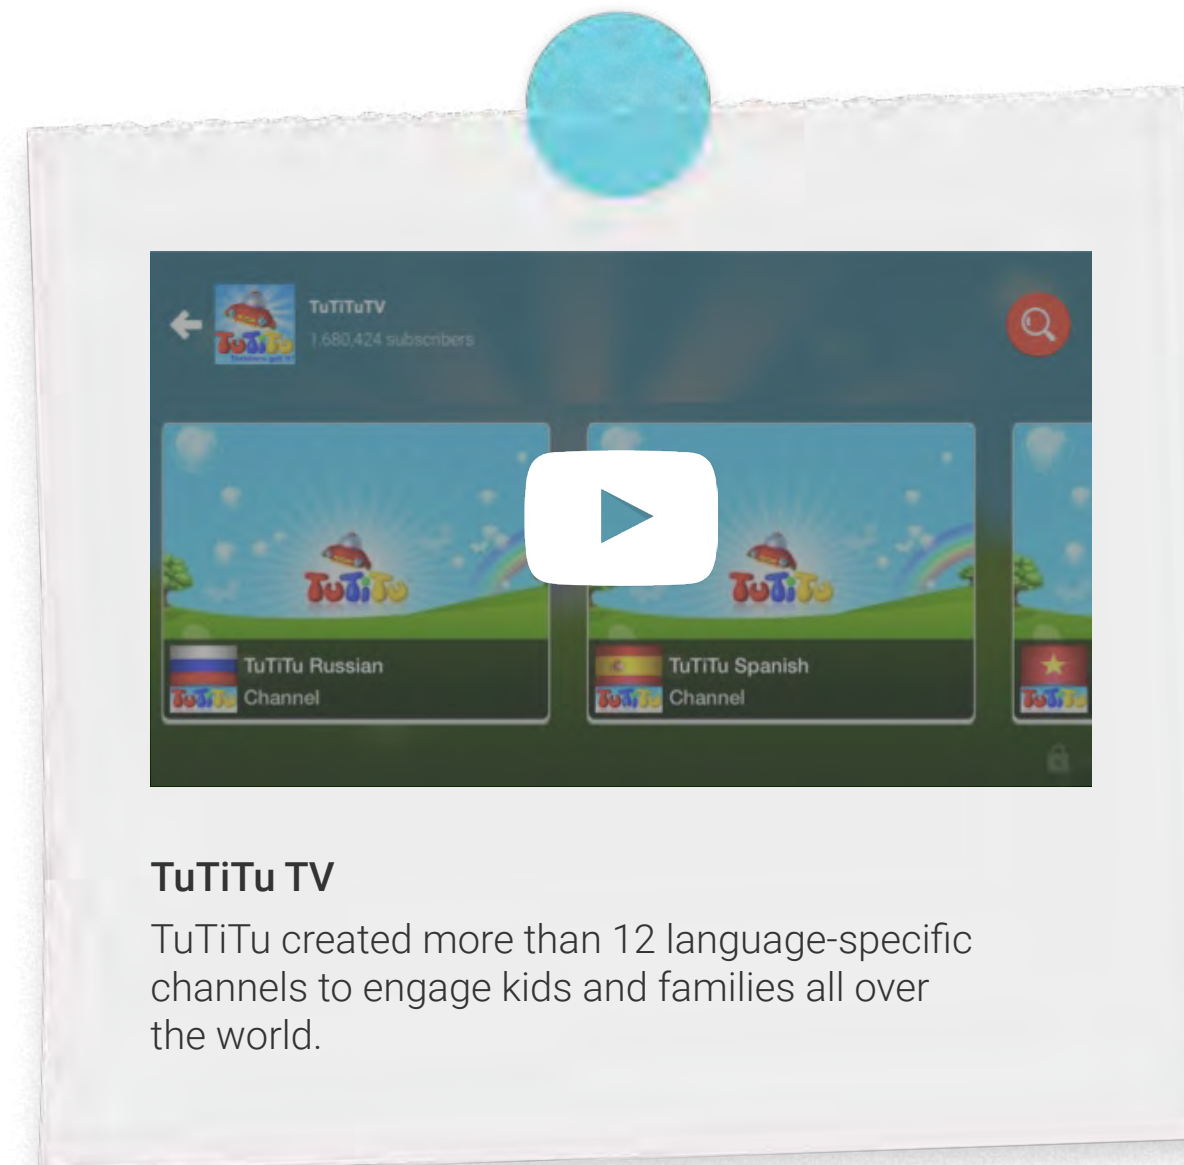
TuTiTuTV
1,680,424 subscribers

TuTiTu

TuTiTu Russian Channel

TuTiTu

TuTiTu Spanish Channel

TuTiTu TV

TuTiTu created more than 12 language-specific channels to engage kids and families all over the world.